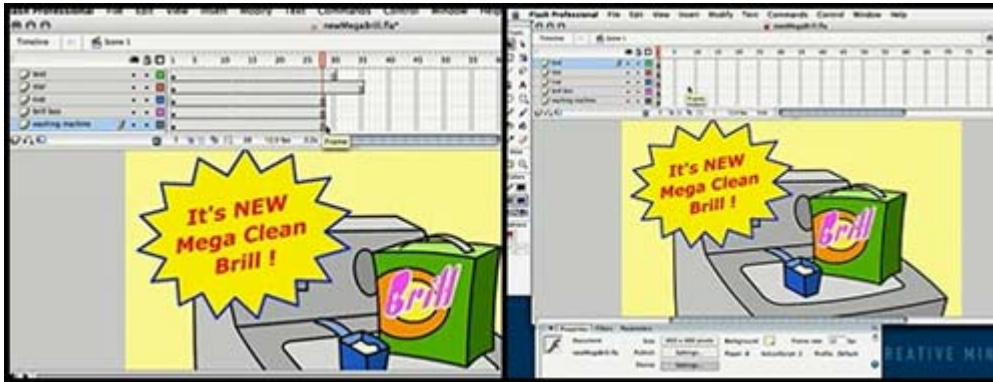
ash Professional File Edit View Insert Modify Text Commands Control Window Help

newMegaBrill.fla*

Timeline

Scene 1

text

star

tub

brill box

washing machine

1 5 10 15 20 25 30 35 40 45 50 55 60

Frame

It's NEW Mega Clean Brill !

Brill

Flash Professional File Edit View Insert Modify Text Commands Control Window Help

newMegaBrill.fla

Timeline

Scene 1

text

star

tub

brill box

washing machine

Frame

It's NEW Mega Clean Brill !

Brill

Properties Filters Parameters

Document

newMegaBrill.fla

Size: 800 x 600 pixels

Background:

Frame rate: 12 fps

Publish: Settings...

Player: 8 ActionScript: 2 Profile: Default

Device: Settings...

REATIVE MI